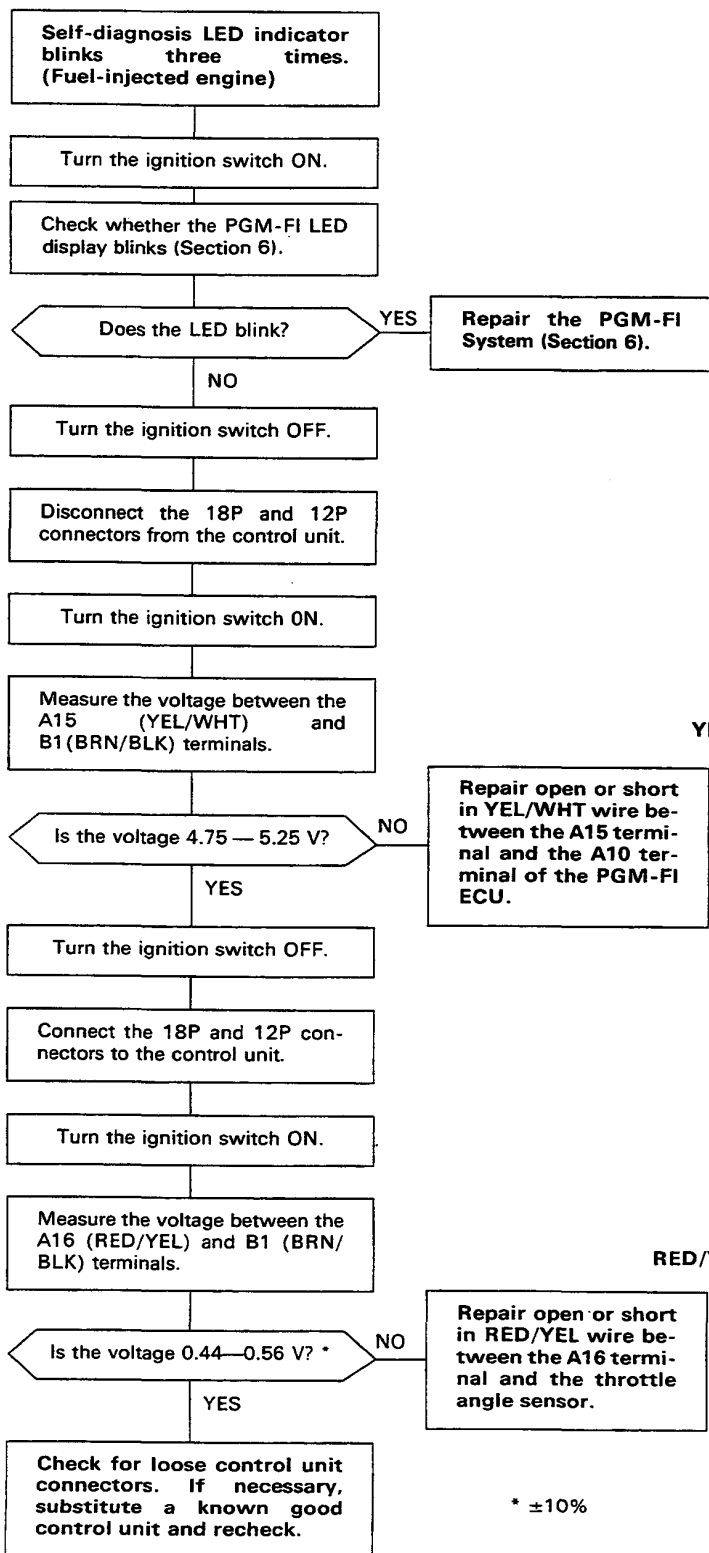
Self-diagnosis LED indicator blinks three times. (Fuel-injected engine)

Turn the ignition switch ON.

Check whether the PGM-FI LED display blinks (Section 6).

Does the LED blink?

YES

Repair the PGM-FI System (Section 6).

NO

Turn the ignition switch OFF.

Disconnect the 18P and 12P connectors from the control unit.

Turn the ignition switch 0N.

Measure the voltage between the A15 (YEL/WHT) and B1(BRN/BLK) terminals.

YI

Is the voltage 4.75 — 5.25 V?

NO

Repair open or short in YEL/WHT wire between the A15 terminal and the A10 terminal of the PGM-FI ECU.

YES

Turn the ignition switch OFF.

Connect the 18P and 12P connectors to the control unit.

Turn the ignition switch ON.

Measure the voltage between the A16 (RED/YEL) and B1 (BRN/BLK) terminals.

RED/

Is the voltage 0.44—0.56 V? *

NO

Repair open or short in RED/YEL wire between the A16 terminal and the throttle angle sensor.

YES

Check for loose control unit connectors. If necessary, substitute a known good control unit and recheck.

* ±10%